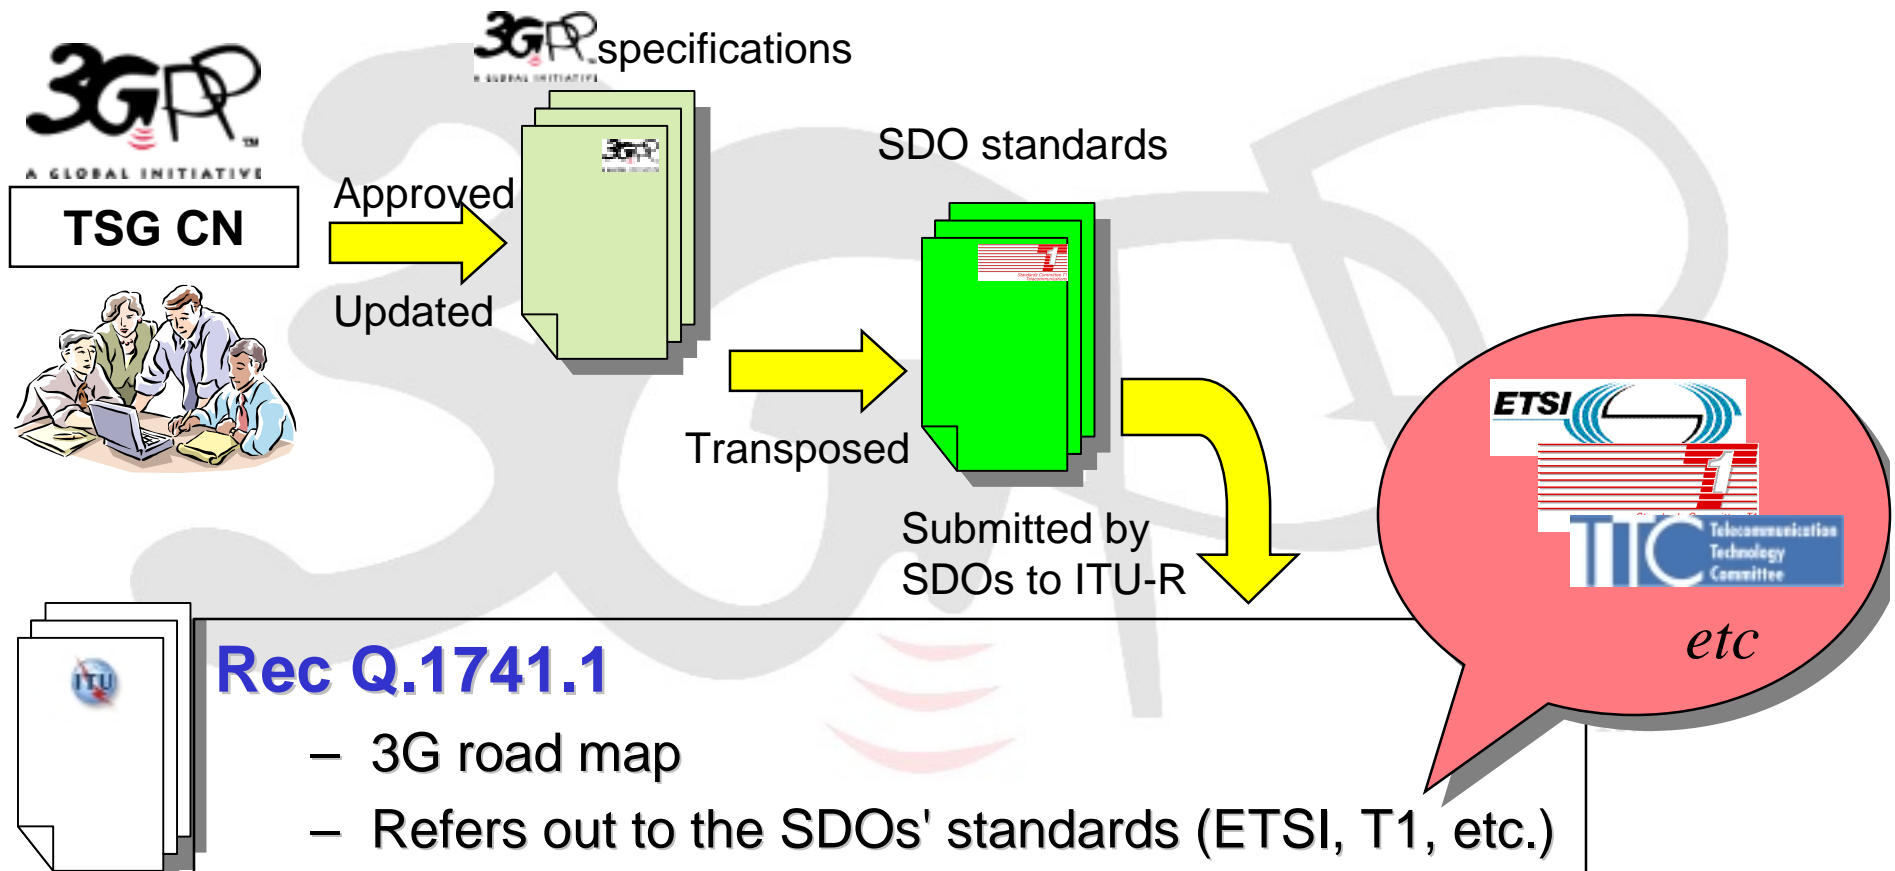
3GPP
A GLOBAL INITIATIVE
TSG CN

3GPP specifications
A GLOBAL INITIATIVE

Approved

Updated

SDO standards

Transposed

Submitted by SDOs to ITU-R

ETSI
T1
TTC Telecommunication Technology Committee
etc

ITU

Rec Q.1741.1

– 3G road map

– Refers out to the SDOs' standards (ETSI, T1, etc.)